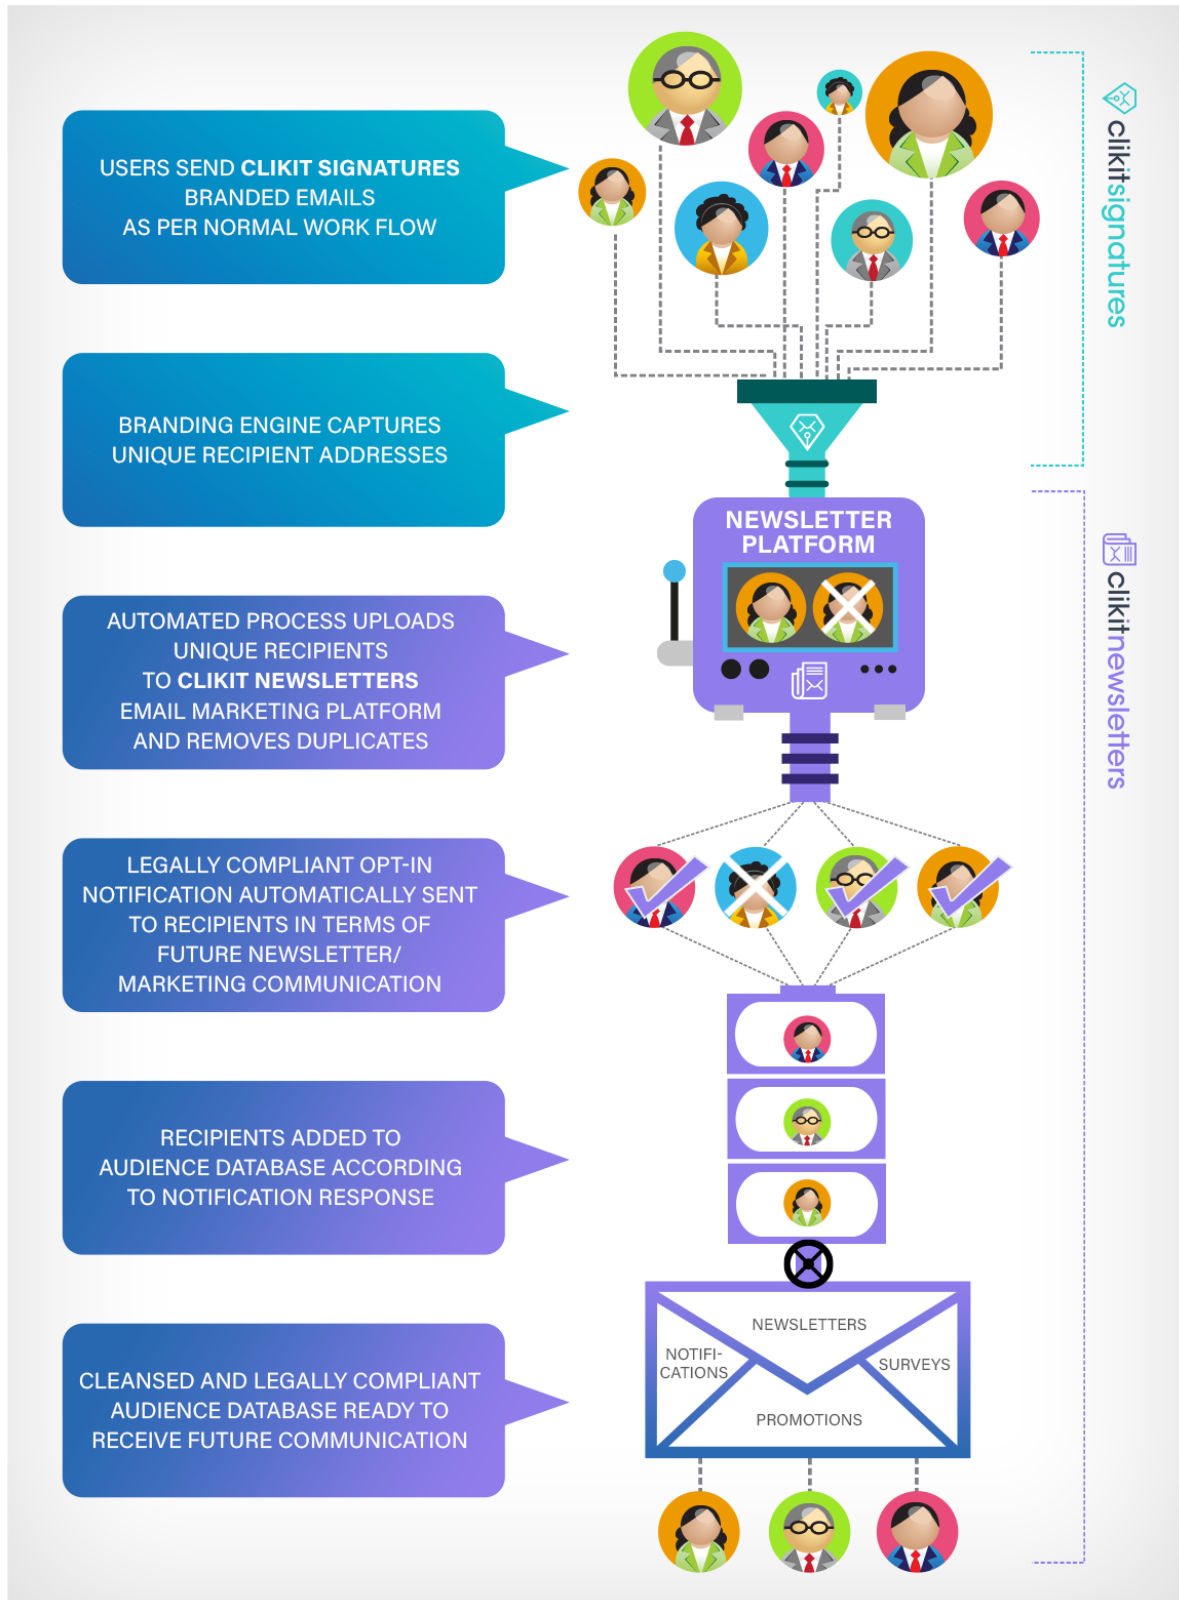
USERS SEND **CLIKIT SIGNATURES** BRANDED EMAILS AS PER NORMAL WORK FLOW

clikitsignatures

BRANDING ENGINE CAPTURES UNIQUE RECIPIENT ADDRESSES

NEWSLETTER PLATFORM

clikitnewsletters

AUTOMATED PROCESS UPLOADS UNIQUE RECIPIENTS TO **CLIKIT NEWSLETTERS** EMAIL MARKETING PLATFORM AND REMOVES DUPLICATES

LEGALLY COMPLIANT OPT-IN NOTIFICATION AUTOMATICALLY SENT TO RECIPIENTS IN TERMS OF FUTURE NEWSLETTER/ MARKETING COMMUNICATION

RECIPIENTS ADDED TO AUDIENCE DATABASE ACCORDING TO NOTIFICATION RESPONSE

CLEANSED AND LEGALLY COMPLIANT AUDIENCE DATABASE READY TO RECEIVE FUTURE COMMUNICATION

NEWSLETTERS

NOTIFI-CATIONS

SURVEYS

PROMOTIONS